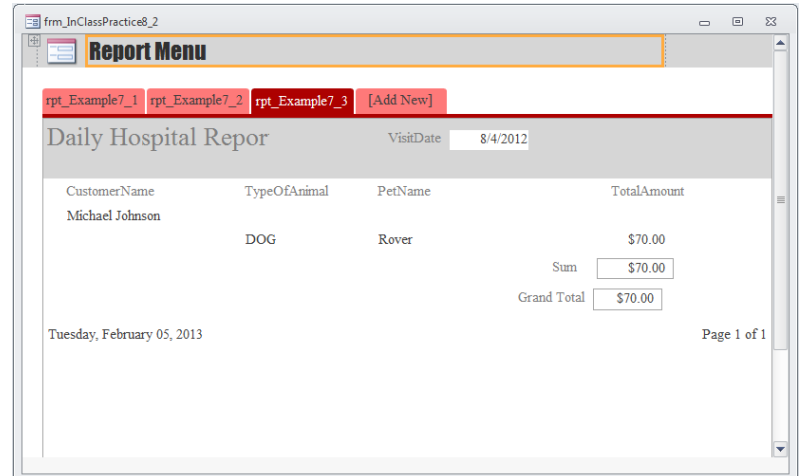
frm_InClassPractice8_2

Report Menu

rpt_Example7_1 rpt_Example7_2 rpt_Example7_3 [Add New]

Daily Hospital Repor

VisitDate 8/4/2012

| CustomerName | TypeOfAnimal | PetName | TotalAmount |
|---|---|---|---|
| Michael Johnson | | | |
| | DOG | Rover | $70.00 |
| | | Sum | $70.00 |
| | | Grand Total | $70.00 |

Tuesday, February 05, 2013

Page 1 of 1